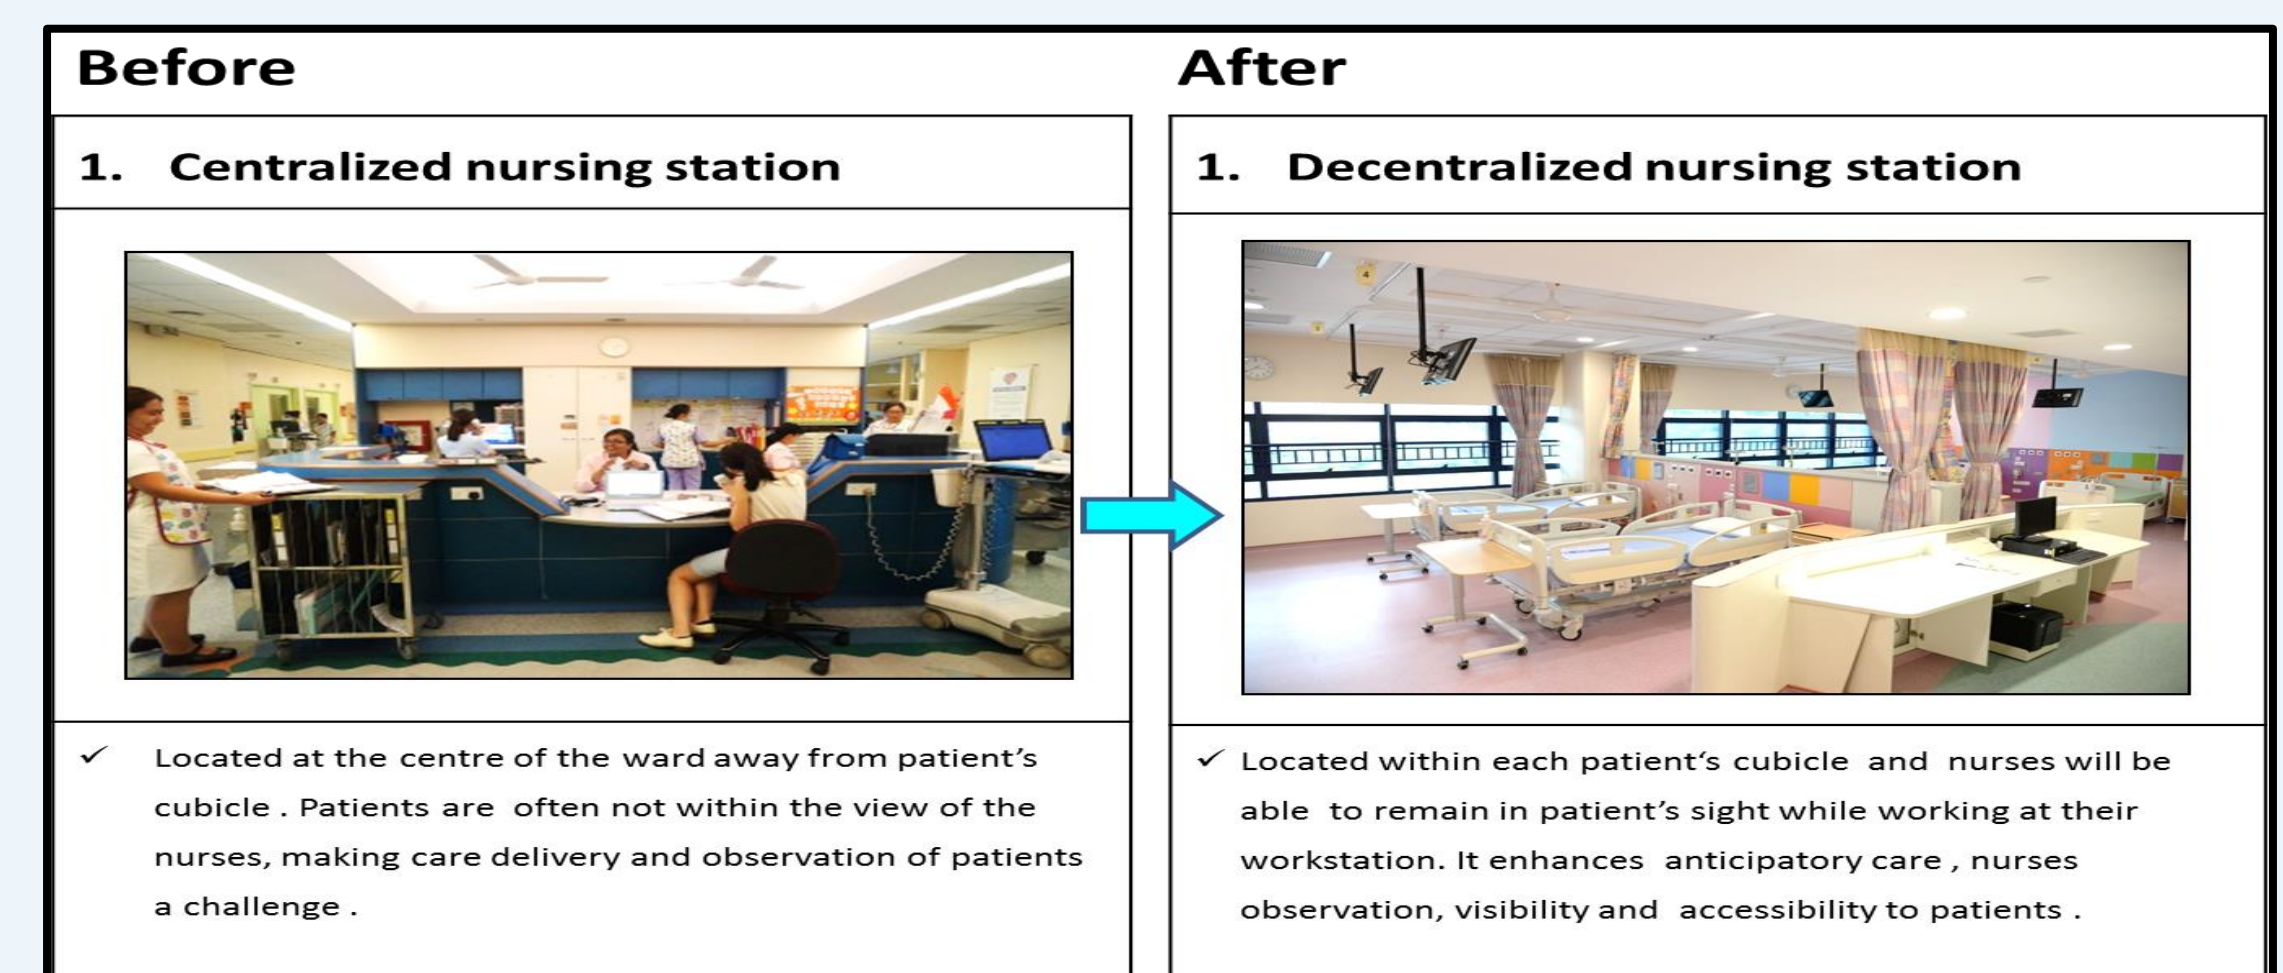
Before

1. Centralized nursing station

✓ Located at the centre of the ward away from patient's cubicle . Patients are often not within the view of the nurses, making care delivery and observation of patients a challenge .

After

1. Decentralized nursing station

✓ Located within each patient's cubicle and nurses will be able to remain in patient's sight while working at their workstation. It enhances anticipatory care , nurses observation, visibility and accessibility to patients .